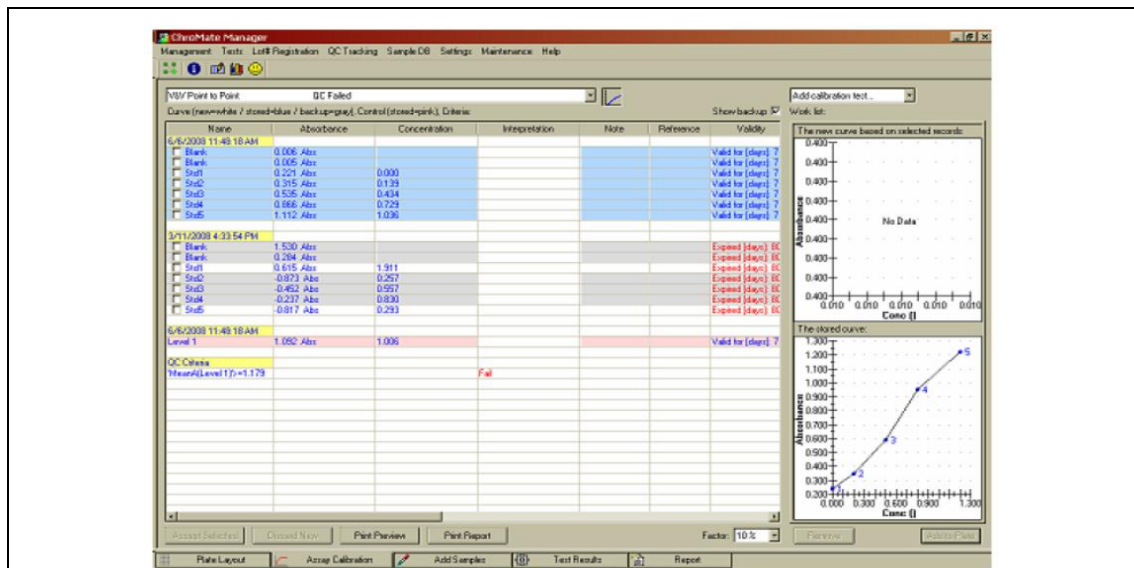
ChroMate Manager

Management Tests Lot# Registration QC Tracking Sample DB Settings Maintenance Help

VBV Point to Point QC Failed

Add calibration test...

Curve (new=white / stored=blue / backup=gray), Control (stored=pink), Criteria: Show backup ☑ Work list:

| Name | Absorbance | Concentration | Interpretation | Note | Reference | Validity |
|---|---|---|---|---|---|---|
| 6/6/2008 11:48:18 AM | | | | | | |
| Blank | 0.006 Abs | | | | | Valid for (days): 7 |
| Blank | 0.005 Abs | | | | | Valid for (days): 7 |
| Std1 | 0.221 Abs | 0.000 | | | | Valid for (days): 7 |
| Std2 | 0.315 Abs | 0.139 | | | | Valid for (days): 7 |
| Std3 | 0.535 Abs | 0.434 | | | | Valid for (days): 7 |
| Std4 | 0.866 Abs | 0.729 | | | | Valid for (days): 7 |
| Std5 | 1.112 Abs | 1.036 | | | | Valid for (days): 7 |
| 3/11/2008 4:33:54 PM | | | | | | |
| Blank | 1.530 Abs | | | | | Expired (days): 80 |
| Blank | 0.284 Abs | | | | | Expired (days): 80 |
| Std1 | 0.615 Abs | 1.911 | | | | Expired (days): 80 |
| Std2 | -0.873 Abs | 0.257 | | | | Expired (days): 80 |
| Std3 | -0.452 Abs | 0.557 | | | | Expired (days): 80 |
| Std4 | -0.237 Abs | 0.830 | | | | Expired (days): 80 |
| Std5 | -0.817 Abs | 0.293 | | | | Expired (days): 80 |
| 6/6/2008 11:48:18 AM | | | | | | |
| Level 1 | 1.082 Abs | 1.006 | | | | Valid for (days): 7 |
| QC Criteria | | | | | | |
| 'MeanA(Level 1)'>=1.179 | | | Fail | | | |

The new curve based on selected records:
No Data
Absorbance
0.400 0.400 0.400 0.400 0.400 0.400 0.400 0.400 0.400
0.010 0.010 0.010 0.010 0.010
Conc ()

The stored curve:
Absorbance
1.300 1.200 1.100 1.000 0.900 0.800 0.700 0.600 0.500 0.400 0.300 0.200
1 2 3 4 5
0.000 0.300 0.600 0.900 1.300
Conc ()

Accept Selected Discard New Print Preview Print Report Factor: 10 % Remove Add to Plate

Plate Layout Assay Calibration Add Samples Test Results Report